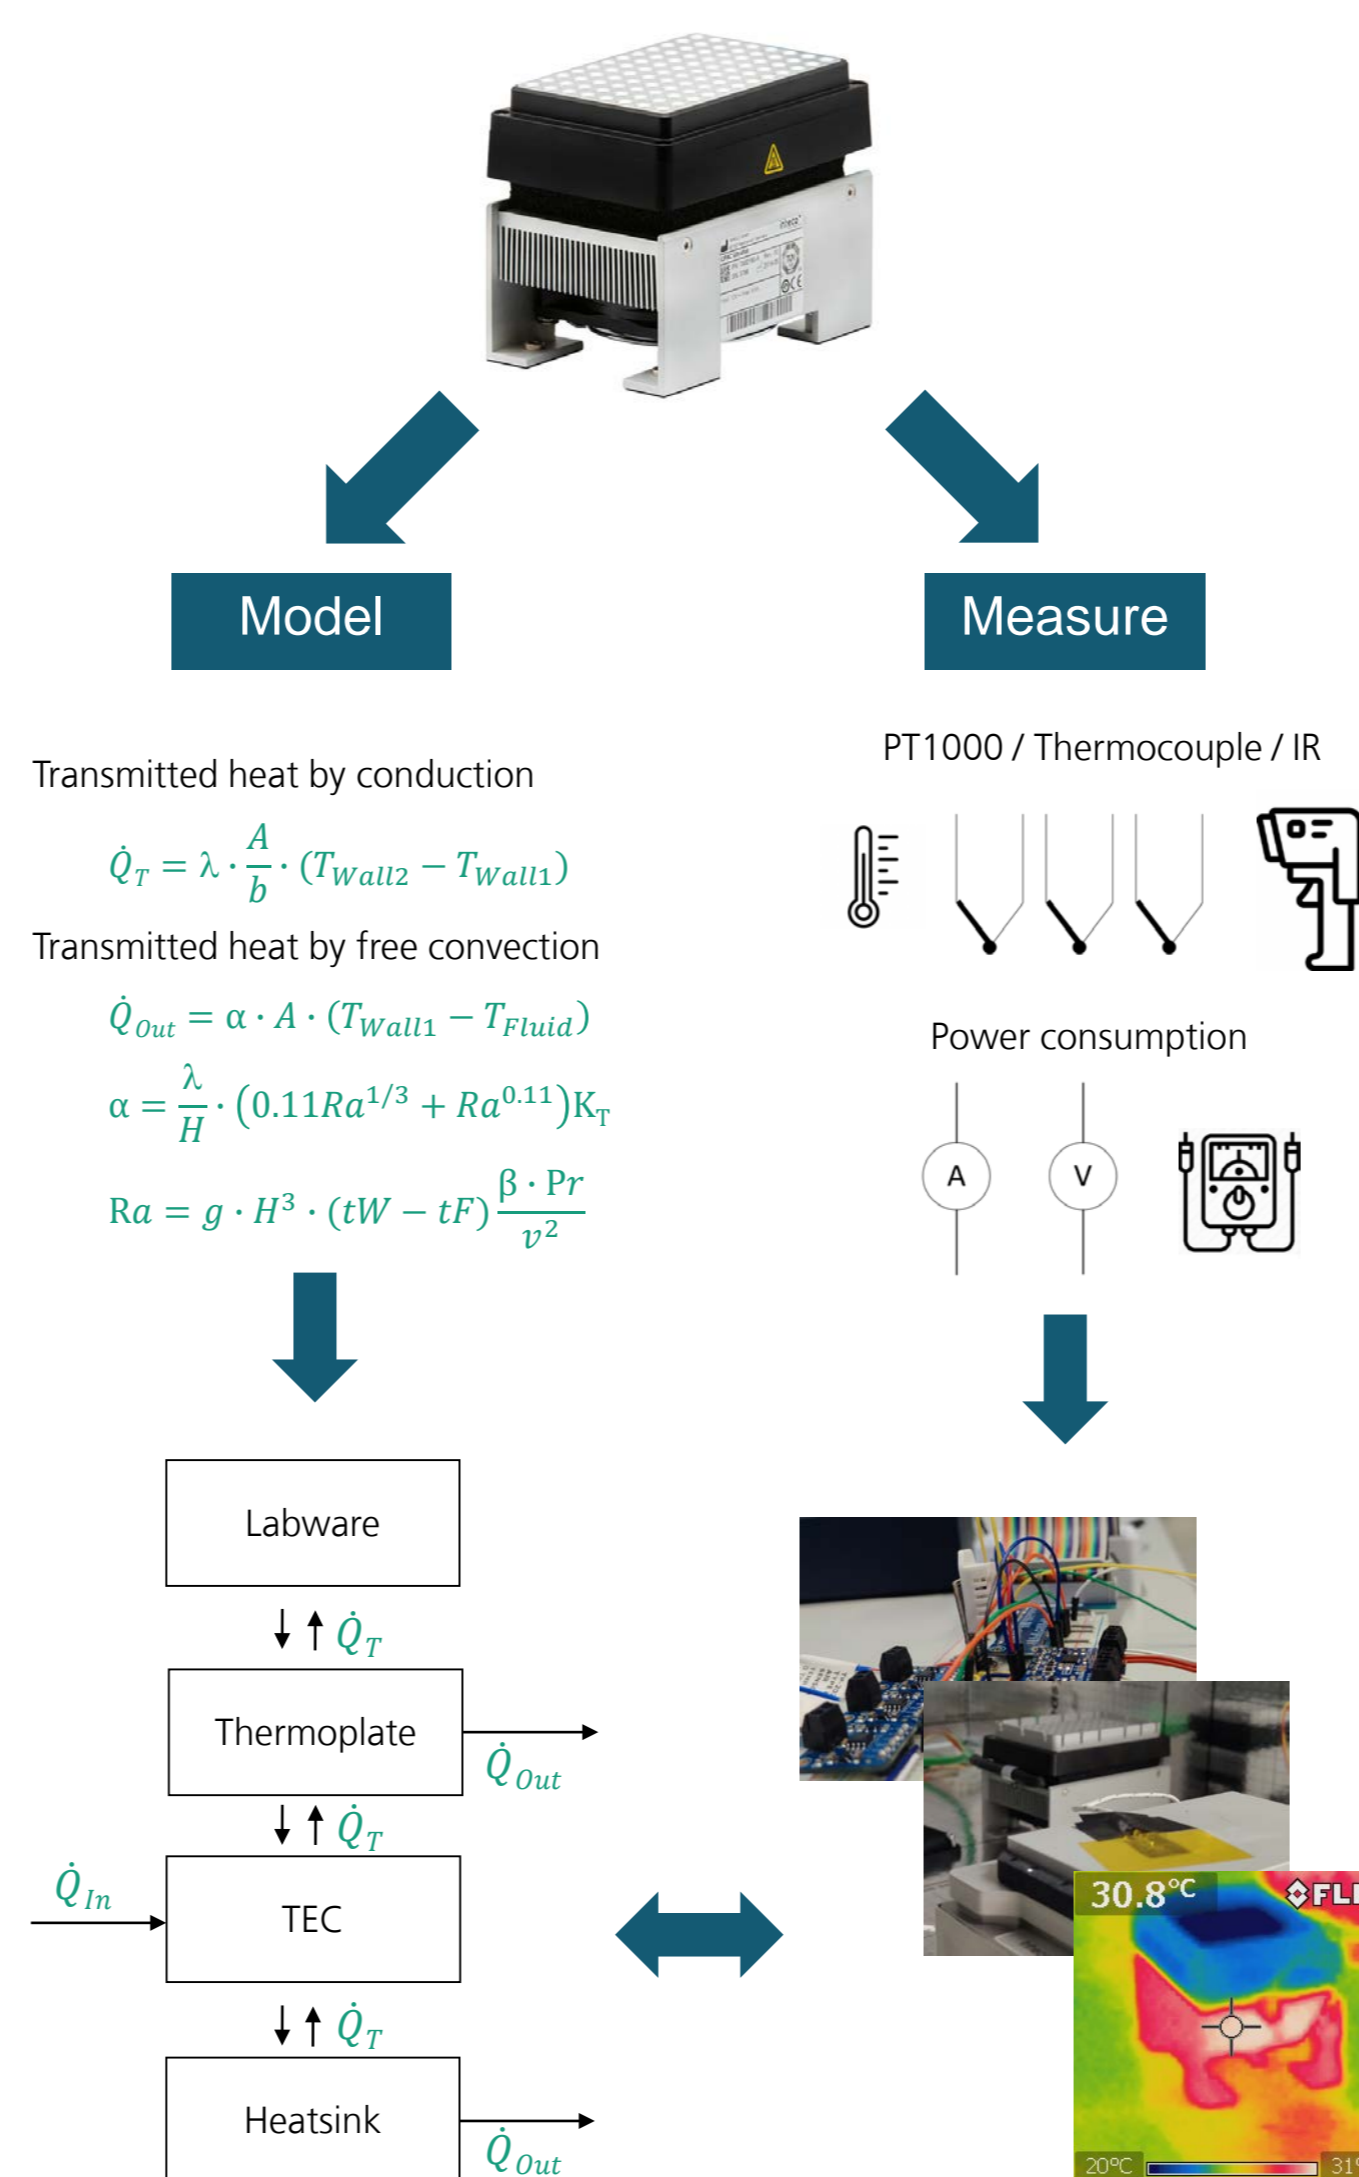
Model

Measure

Transmitted heat by conduction

$\dot{Q}_T = \lambda \cdot \frac{A}{b} \cdot (T_{Wall2} - T_{Wall1})$

Transmitted heat by free convection

$\dot{Q}_{Out} = \alpha \cdot A \cdot (T_{Wall1} - T_{Fluid})$

$\alpha = \frac{\lambda}{H} \cdot (0.11Ra^{1/3} + Ra^{0.11})K_T$

$Ra = g \cdot H^3 \cdot (tW - tF)\frac{\beta \cdot Pr}{v^2}$

PT1000 / Thermocouple / IR

Power consumption

A

V

Labware

$\dot{Q}_T$

Thermoplate

$\dot{Q}_{Out}$

$\dot{Q}_T$

$\dot{Q}_{In}$

TEC

$\dot{Q}_T$

Heatsink

$\dot{Q}_{Out}$

30.8°C

FL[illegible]

20°C

31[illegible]